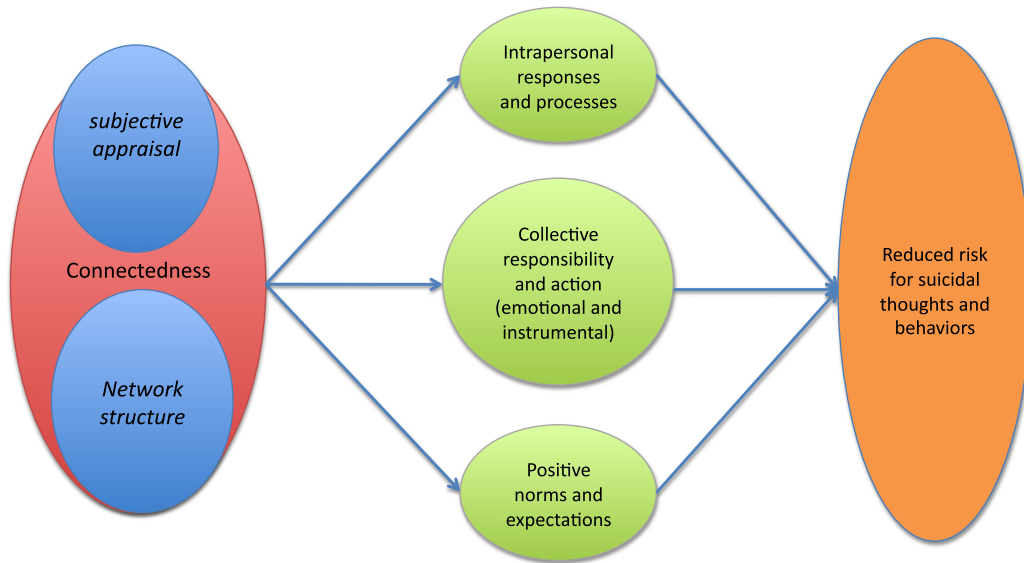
subjective appraisal

Connectedness

Network structure

Intrapersonal responses and processes

Collective responsibility and action (emotional and instrumental)

Positive norms and expectations

Reduced risk for suicidal thoughts and behaviors